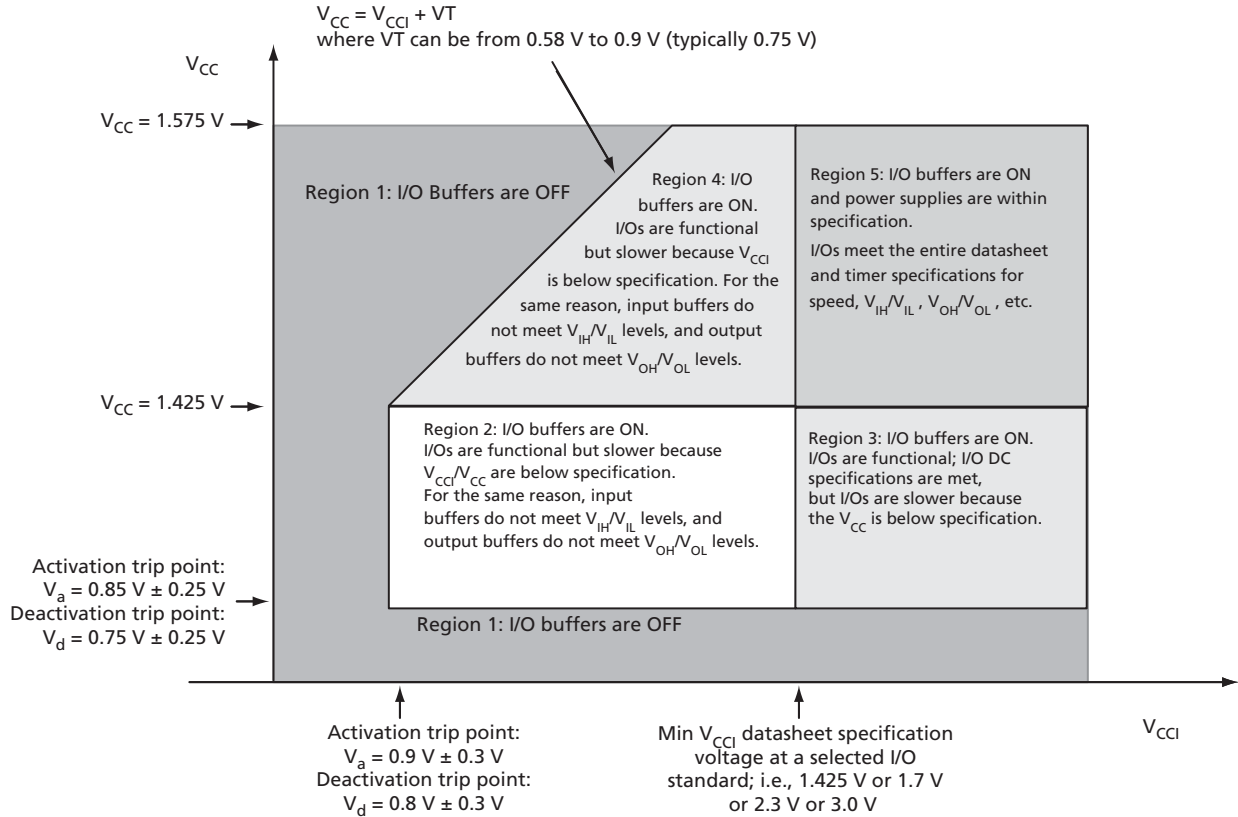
$V_{CC} = V_{CCI} + VT$
where VT can be from 0.58 V to 0.9 V (typically 0.75 V)

$V_{CC}$

$V_{CC} = 1.575$ V

Region 1: I/O Buffers are OFF

Region 4: I/O buffers are ON. I/Os are functional but slower because $V_{CCI}$ is below specification. For the same reason, input buffers do not meet $V_{IH}/V_{IL}$ levels, and output buffers do not meet $V_{OH}/V_{OL}$ levels.

Region 5: I/O buffers are ON and power supplies are within specification.
I/Os meet the entire datasheet and timer specifications for speed, $V_{IH}/V_{IL}$, $V_{OH}/V_{OL}$, etc.

$V_{CC} = 1.425$ V

Region 2: I/O buffers are ON.
I/Os are functional but slower because $V_{CCI}/V_{CC}$ are below specification.
For the same reason, input buffers do not meet $V_{IH}/V_{IL}$ levels, and output buffers do not meet $V_{OH}/V_{OL}$ levels.

Region 3: I/O buffers are ON.
I/Os are functional; I/O DC specifications are met, but I/Os are slower because the $V_{CC}$ is below specification.

Activation trip point:
$V_a = 0.85$ V ± 0.25 V
Deactivation trip point:
$V_d = 0.75$ V ± 0.25 V

Region 1: I/O buffers are OFF

Activation trip point:
$V_a = 0.9$ V ± 0.3 V
Deactivation trip point:
$V_d = 0.8$ V ± 0.3 V

Min $V_{CCI}$ datasheet specification voltage at a selected I/O standard; i.e., 1.425 V or 1.7 V or 2.3 V or 3.0 V

$V_{CCI}$